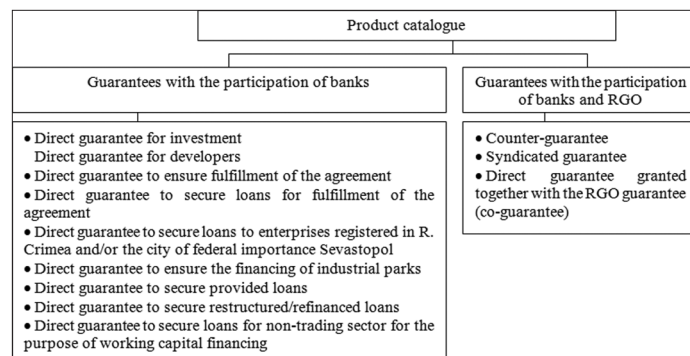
Product catalogue

Guarantees with the participation of banks

Guarantees with the participation of banks and RGO

• Direct guarantee for investment
Direct guarantee for developers
• Direct guarantee to ensure fulfillment of the agreement
• Direct guarantee to secure loans for fulfillment of the agreement
• Direct guarantee to secure loans to enterprises registered in R. Crimea and/or the city of federal importance Sevastopol
• Direct guarantee to ensure the financing of industrial parks
• Direct guarantee to secure provided loans
• Direct guarantee to secure restructured/refinanced loans
• Direct guarantee to secure loans for non-trading sector for the purpose of working capital financing

• Counter-guarantee
• Syndicated guarantee
• Direct guarantee granted together with the RGO guarantee (co-guarantee)